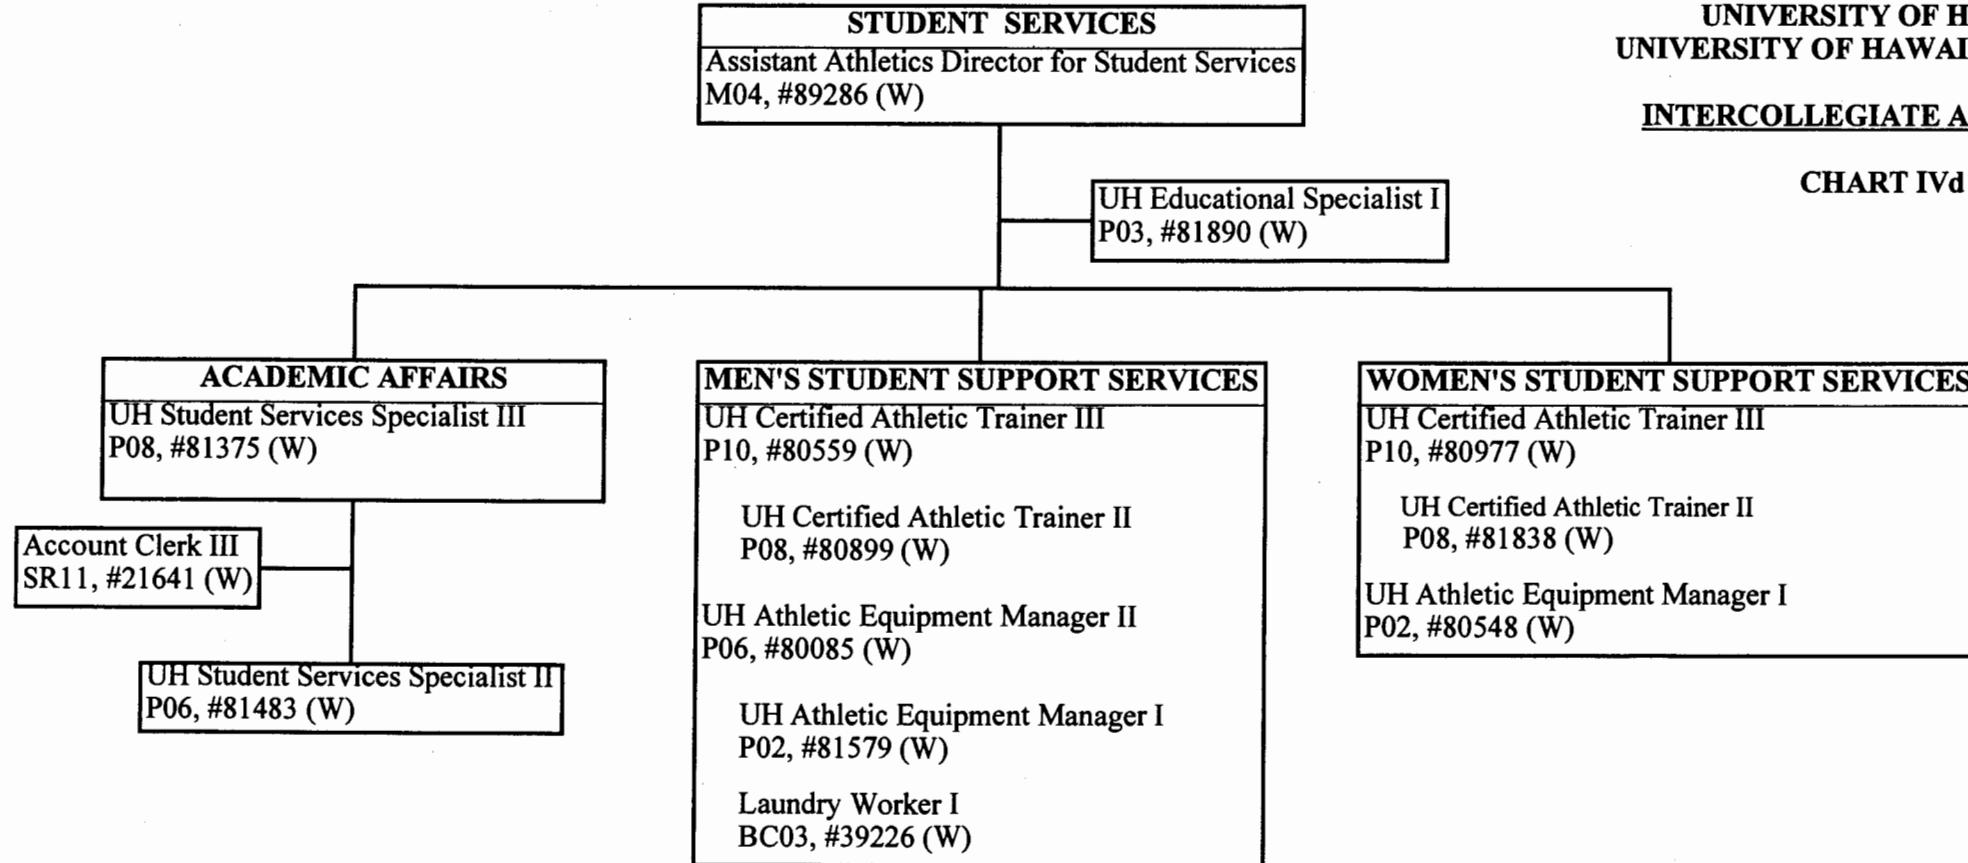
UNIVERSITY OF H
UNIVERSITY OF HAWAI

INTERCOLLEGIATE A

CHART IVd

STUDENT SERVICES
Assistant Athletics Director for Student Services
M04, #89286 (W)

UH Educational Specialist I
P03, #81890 (W)

ACADEMIC AFFAIRS
UH Student Services Specialist III
P08, #81375 (W)

Account Clerk III
SR11, #21641 (W)

UH Student Services Specialist II
P06, #81483 (W)

MEN'S STUDENT SUPPORT SERVICES
UH Certified Athletic Trainer III
P10, #80559 (W)

UH Certified Athletic Trainer II
P08, #80899 (W)

UH Athletic Equipment Manager II
P06, #80085 (W)

UH Athletic Equipment Manager I
P02, #81579 (W)

Laundry Worker I
BC03, #39226 (W)

WOMEN'S STUDENT SUPPORT SERVICES
UH Certified Athletic Trainer III
P10, #80977 (W)

UH Certified Athletic Trainer II
P08, #81838 (W)

UH Athletic Equipment Manager I
P02, #80548 (W)